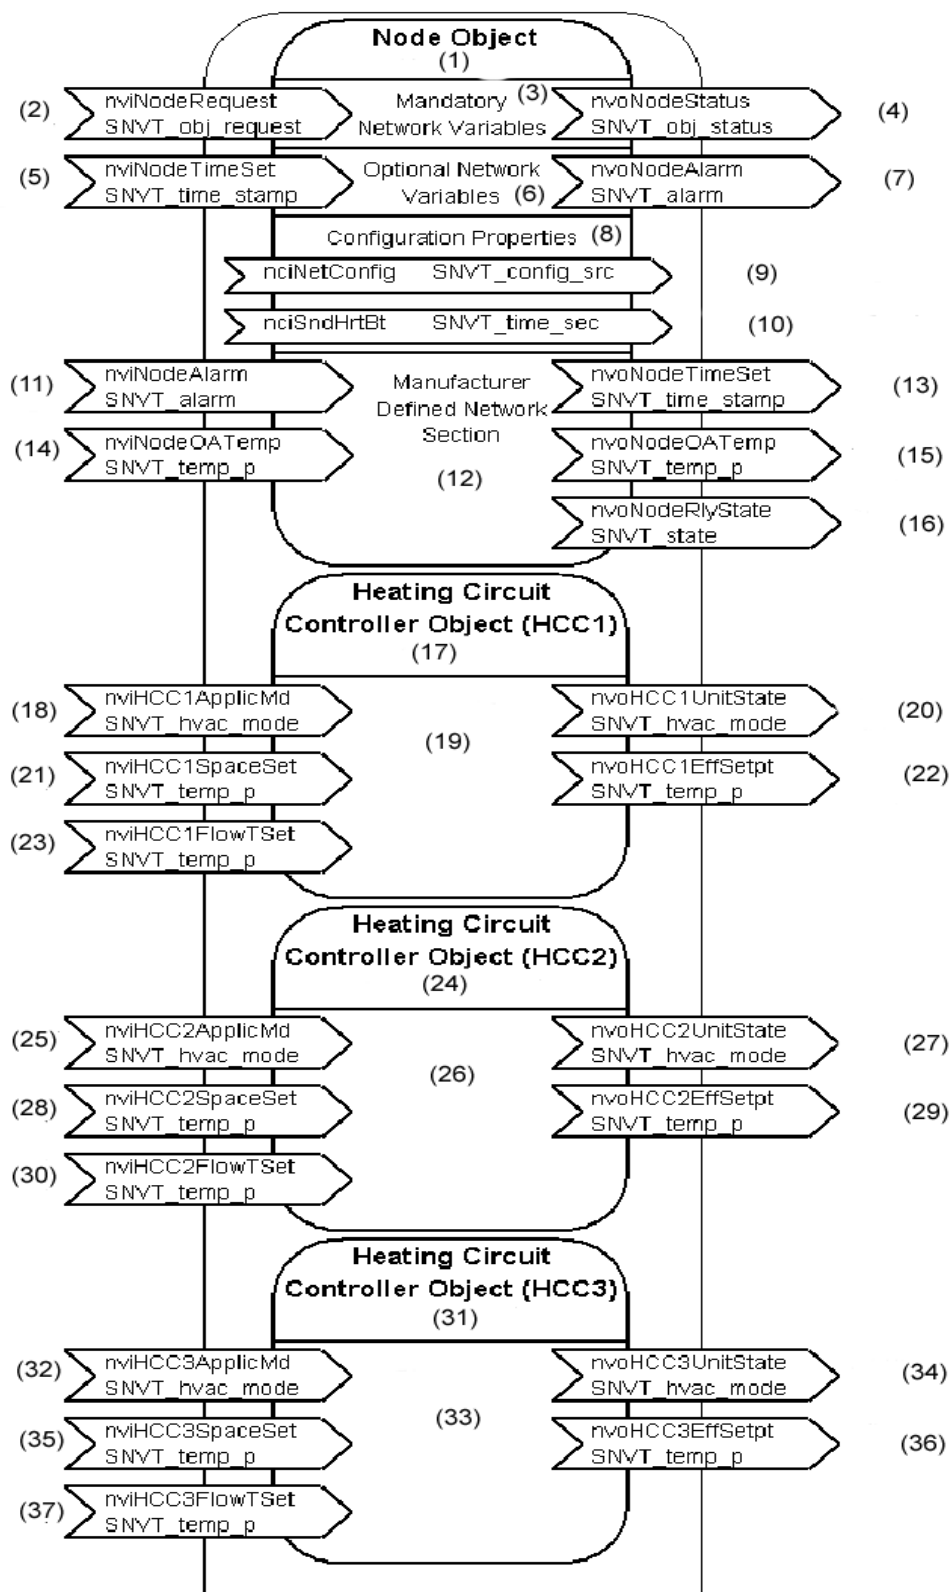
Node Object
(1)

(2) nviNodeRequest SNVT_obj_request

Mandatory (3) Network Variables

nvoNodeStatus SNVT_obj_status (4)

(5) nviNodeTimeSet SNVT_time_stamp

Optional Network Variables (6)

nvoNodeAlarm SNVT_alarm (7)

Configuration Properties (8)

nciNetConfig SNVT_config_src (9)

nciSndHrtBt SNVT_time_sec (10)

(11) nviNodeAlarm SNVT_alarm

Manufacturer Defined Network Section

(12)

nvoNodeTimeSet SNVT_time_stamp (13)

(14) nviNodeOATemp SNVT_temp_p

nvoNodeOATemp SNVT_temp_p (15)

nvoNodeRlyState SNVT_state (16)

Heating Circuit Controller Object (HCC1)
(17)

(18) nviHCC1ApplicMd SNVT_hvac_mode

(19)

nvoHCC1UnitState SNVT_hvac_mode (20)

(21) nviHCC1SpaceSet SNVT_temp_p

nvoHCC1EffSetpt SNVT_temp_p (22)

(23) nviHCC1FlowTSet SNVT_temp_p

Heating Circuit Controller Object (HCC2)
(24)

(25) nviHCC2ApplicMd SNVT_hvac_mode

(26)

nvoHCC2UnitState SNVT_hvac_mode (27)

(28) nviHCC2SpaceSet SNVT_temp_p

nvoHCC2EffSetpt SNVT_temp_p (29)

(30) nviHCC2FlowTSet SNVT_temp_p

Heating Circuit Controller Object (HCC3)
(31)

(32) nviHCC3ApplicMd SNVT_hvac_mode

(33)

nvoHCC3UnitState SNVT_hvac_mode (34)

(35) nviHCC3SpaceSet SNVT_temp_p

nvoHCC3EffSetpt SNVT_temp_p (36)

(37) nviHCC3FlowTSet SNVT_temp_p